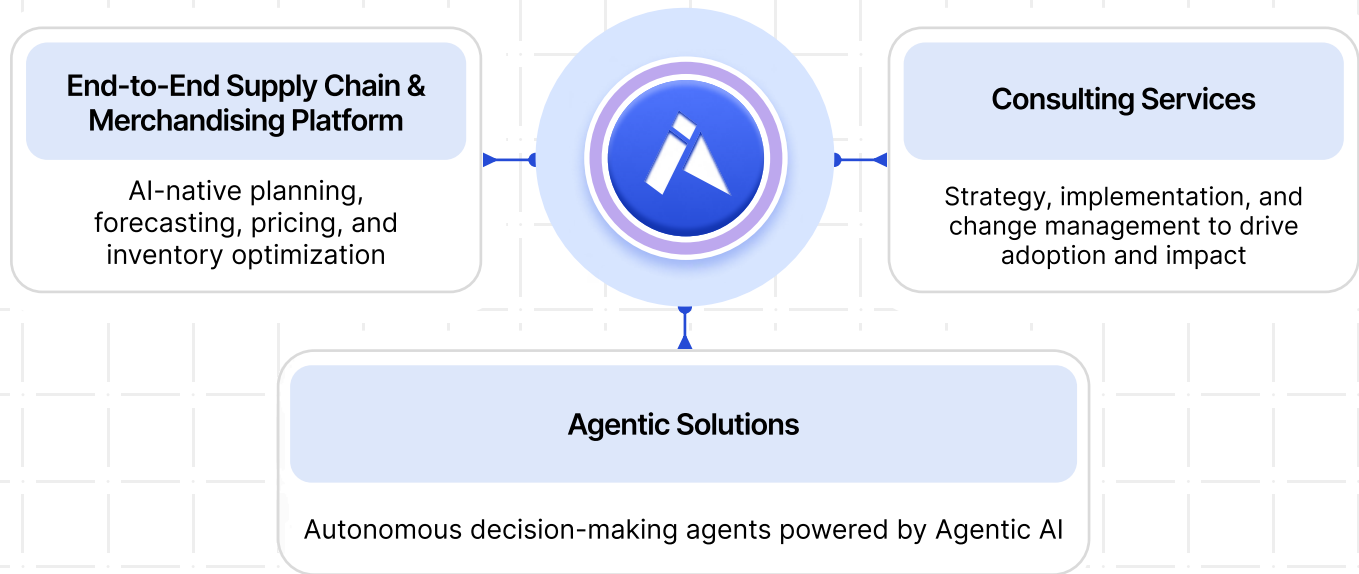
End-to-End Supply Chain & Merchandising Platform

AI-native planning, forecasting, pricing, and inventory optimization

Consulting Services

Strategy, implementation, and change management to drive adoption and impact

Agentic Solutions

Autonomous decision-making agents powered by Agentic AI